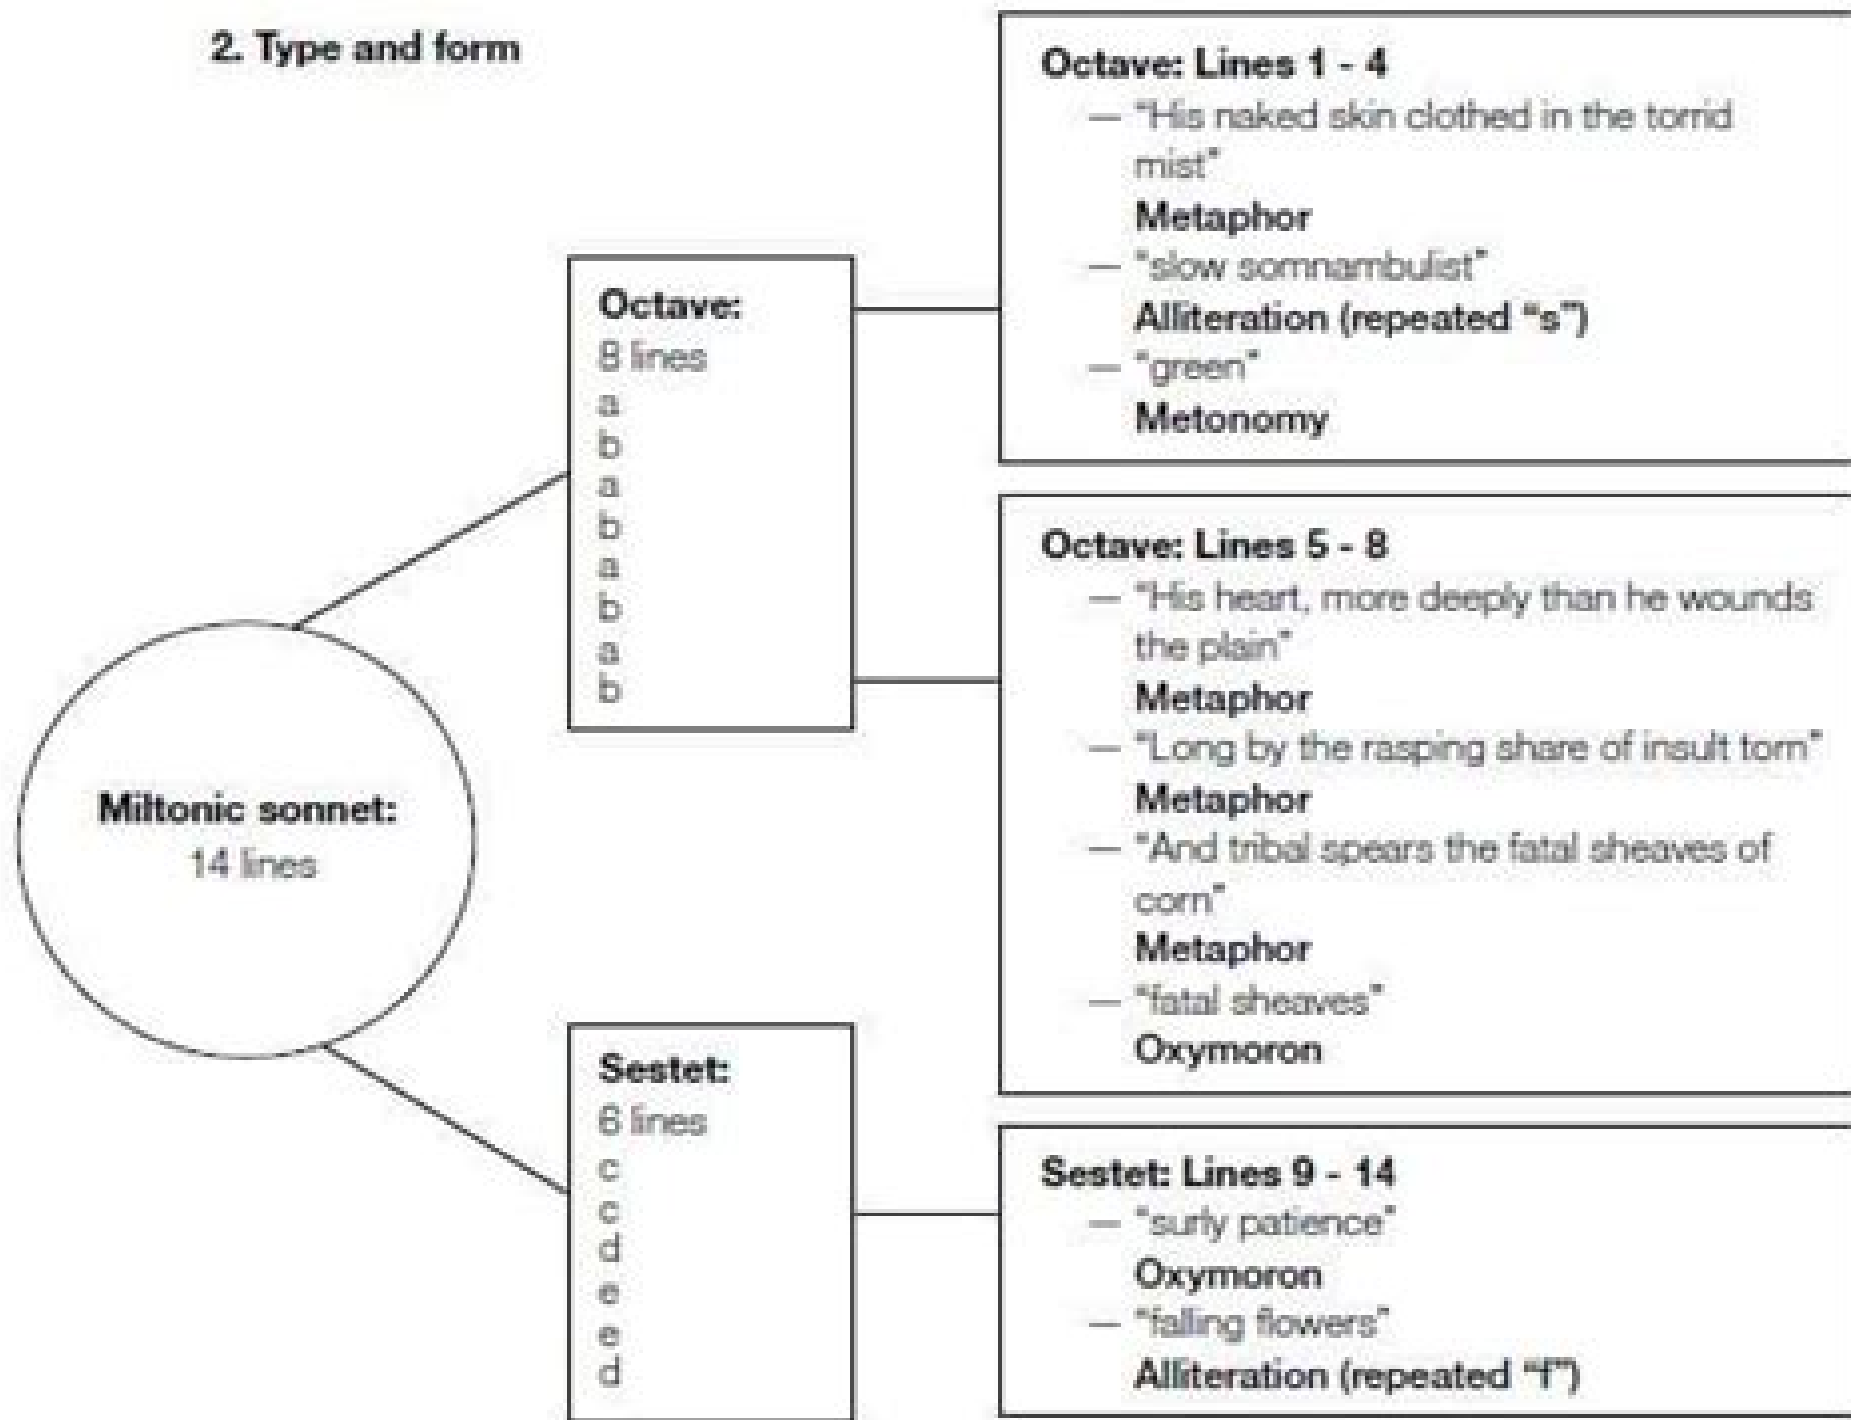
2. Type and form

Miltonic sonnet:
14 lines

Octave:
8 lines
a
b
a
b
a
b
a
b

Sestet:
6 lines
c
c
d
e
e
d

Octave: Lines 1 - 4
— "His naked skin clothed in the torrid mist"
Metaphor
— "slow somnambulist"
Alliteration (repeated "s")
— "green"
Metonomy

Octave: Lines 5 - 8
— "His heart, more deeply than he wounds the plain"
Metaphor
— "Long by the rasping share of insult torn"
Metaphor
— "And tribal spears the fatal sheaves of corn"
Metaphor
— "fatal sheaves"
Oxymoron

Sestet: Lines 9 - 14
— "surly patience"
Oxymoron
— "falling flowers"
Alliteration (repeated "f")